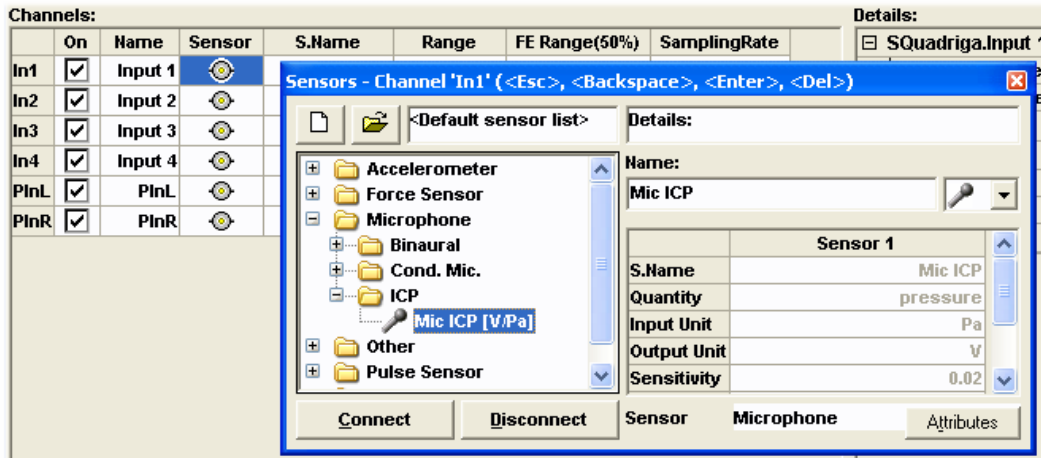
Channels:

| | On | Name | Sensor | S.Name | Range | FE Range(50%) | SamplingRate |
|---|---|---|---|---|---|---|---|
| In1 | ☑ | Input 1 | | | | | |
| In2 | ☑ | Input 2 | | | | | |
| In3 | ☑ | Input 3 | | | | | |
| In4 | ☑ | Input 4 | | | | | |
| PInL | ☑ | PInL | | | | | |
| PInR | ☑ | PInR | | | | | |

Details:
⊟ SQuadriga.Input 1

Sensors - Channel 'In1' (<Esc>, <Backspace>, <Enter>, <Del>)

<Default sensor list>

Details:

Accelerometer
Force Sensor
Microphone
Binaural
Cond. Mic.
ICP
Mic ICP [V/Pa]
Other
Pulse Sensor

Name:
Mic ICP

| | Sensor 1 |
|---|---|
| S.Name | Mic ICP |
| Quantity | pressure |
| Input Unit | Pa |
| Output Unit | V |
| Sensitivity | 0.02 |

Connect
Disconnect
Sensor
Microphone
Attributes